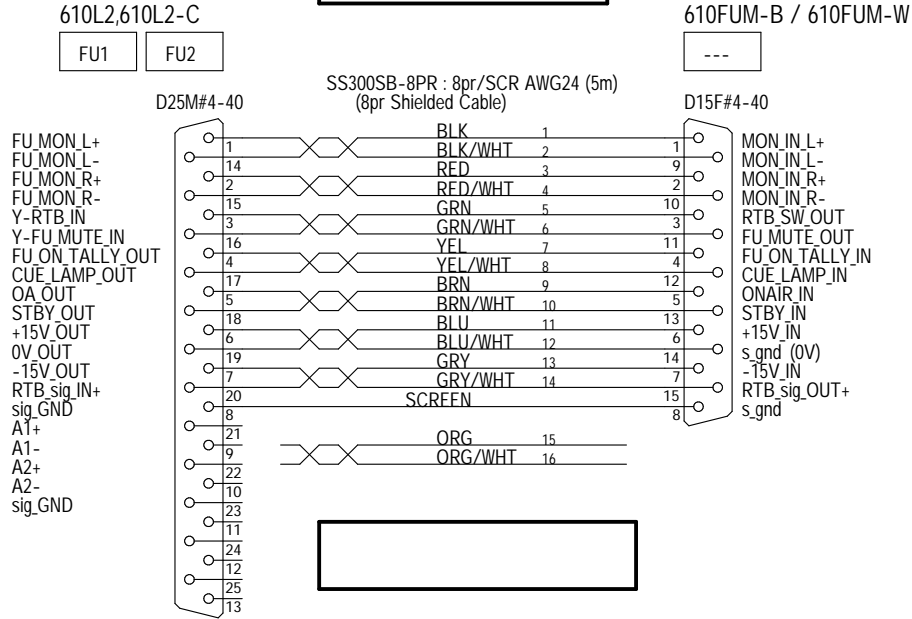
610L2,610L2-C

610FUM-B / 610FUM-W

FU1
FU2

---

SS300SB-8PR : 8pr/SCR AWG24 (5m)
(8pr Shielded Cable)

D25M#4-40

D15F#4-40

FU_MON_L+
FU_MON_L-
FU_MON_R+
FU_MON_R-
Y-RTB_IN
Y-FU_MUTE_IN
FU_ON_TALLY_OUT
CUE_LAMP_OUT
OA_OUT
STBY_OUT
+15V_OUT
0V_OUT
-15V_OUT
RTB_sig_IN+
sig_GND
A1+
A1-
A2+
A2-
sig_GND

1
14
2
15
3
16
4
17
5
18
6
19
7
20
8
21
9
22
10
23
11
24
12
25
13

BLK 1
BLK/WHT 2
RED 3
RED/WHT 4
GRN 5
GRN/WHT 6
YEL 7
YEL/WHT 8
BRN 9
BRN/WHT 10
BLU 11
BLU/WHT 12
GRY 13
GRY/WHT 14
SCREEN
ORG 15
ORG/WHT 16

1
9
2
10
3
11
4
12
5
13
6
14
7
15
8

MON_IN_L+
MON_IN_L-
MON_IN_R+
MON_IN_R-
RTB_SW_OUT
FU_MUTE_OUT
FU_ON_TALLY_IN
CUE_LAMP_IN
ONAIR_IN
STBY_IN
+15V_IN
s_gnd (0V)
-15V_IN
RTB_sig_OUT+
s_gnd